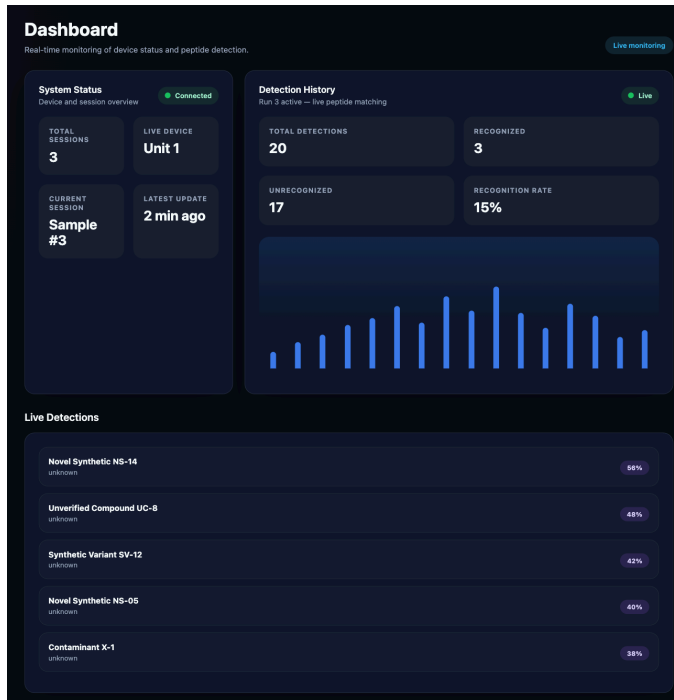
Dashboard
Real-time monitoring of device status and peptide detection.

Live monitoring

System Status
Device and session overview

Connected

TOTAL SESSIONS
3

LIVE DEVICE
Unit 1

CURRENT SESSION
Sample #3

LATEST UPDATE
2 min ago

Detection History
Run 3 active — live peptide matching

Live

TOTAL DETECTIONS
20

RECOGNIZED
3

UNRECOGNIZED
17

RECOGNITION RATE
15%

Live Detections

Novel Synthetic NS-14
unknown
56%

Unverified Compound UC-8
unknown
48%

Synthetic Variant SV-12
unknown
42%

Novel Synthetic NS-05
unknown
40%

Contaminant X-1
unknown
38%